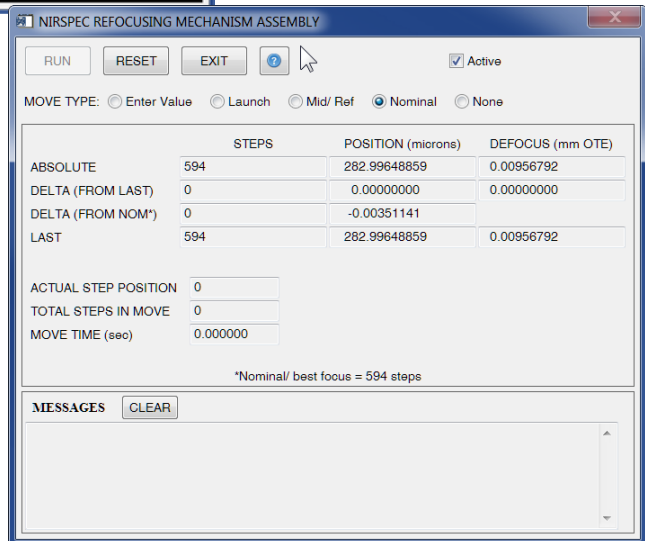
NIRSPEC REFOCUSING MECHANISM ASSEMBLY

RUN RESET EXIT ?

Active

MOVE TYPE: Enter Value Launch Mid/ Ref Nominal None

| | STEPS | POSITION (microns) | DEFOCUS (mm OTE) |
|---|---|---|---|
| ABSOLUTE | 594 | 282.99648859 | 0.00956792 |
| DELTA (FROM LAST) | 0 | 0.00000000 | 0.00000000 |
| DELTA (FROM NOM*) | 0 | -0.00351141 | |
| LAST | 594 | 282.99648859 | 0.00956792 |

ACTUAL STEP POSITION 0
TOTAL STEPS IN MOVE 0
MOVE TIME (sec) 0.000000

*Nominal/ best focus = 594 steps

MESSAGES CLEAR